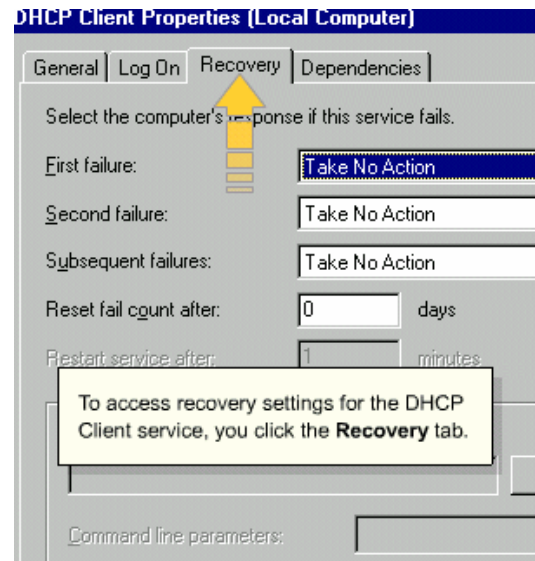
DHCP Client Properties (Local Computer)

General | Log On | Recovery | Dependencies

Select the computer's response if this service fails.

First failure: Take No Action

Second failure: Take No Action

Subsequent failures: Take No Action

Reset fail count after: 0 days

Restart service after: 1 minutes

To access recovery settings for the DHCP Client service, you click the **Recovery** tab.

Command line parameters: